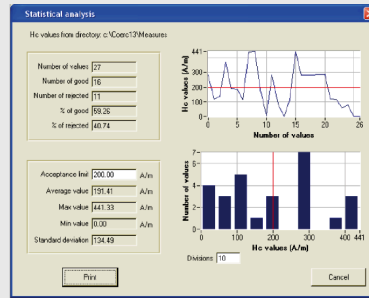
Statistical analysis

Hc values from directory: c:\Coerc13\Measures

| | |
|---|---|
| Number of values | 27 |
| Number of good | 16 |
| Number of rejected | 11 |
| % of good | 59.26 |
| % of rejected | 40.74 |

| | | |
|---|---|---|
| Acceptance limit | 200.00 | A/m |
| Average value | 191.41 | A/m |
| Max value | 441.33 | A/m |
| Min value | 0.00 | A/m |
| Standard deviation | 134.49 | |

441
400
300
200
100
0
Hc values (A/m)
0 5 10 15 20 26
Number of values

7
6
5
4
3
2
1
0
Number of values
0 100 200 300 400 441
Hc values (A/m)

Divisions 10

Print

Cancel